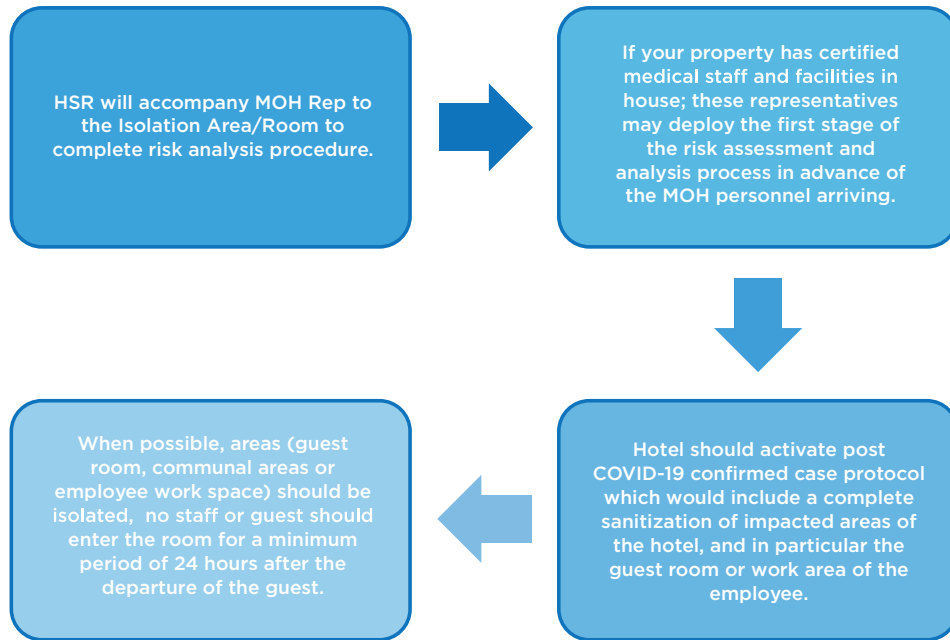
HSR will accompany MOH Rep to the Isolation Area/Room to complete risk analysis procedure.

If your property has certified medical staff and facilities in house; these representatives may deploy the first stage of the risk assessment and analysis process in advance of the MOH personnel arriving.

Hotel should activate post COVID-19 confirmed case protocol which would include a complete sanitization of impacted areas of the hotel, and in particular the guest room or work area of the employee.

When possible, areas (guest room, communal areas or employee work space) should be isolated, no staff or guest should enter the room for a minimum period of 24 hours after the departure of the guest.